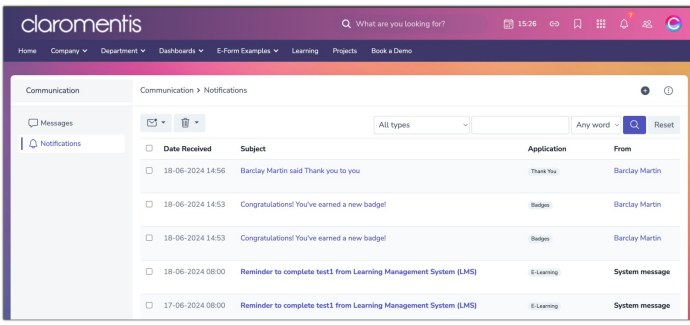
claromentis

What are you looking for?

15:26

7

Home Company Department Dashboards E-Form Examples Learning Projects Book a Demo

Communication

Communication > Notifications

Messages

Notifications

All types

Any word

Reset

| | Date Received | Subject | Application | From |
|---|---|---|---|---|
| | 18-06-2024 14:56 | Barclay Martin said Thank you to you | Thank You | Barclay Martin |
| | 18-06-2024 14:53 | Congratulations! You've earned a new badge! | Badges | Barclay Martin |
| | 18-06-2024 14:53 | Congratulations! You've earned a new badge! | Badges | Barclay Martin |
| | 18-06-2024 08:00 | Reminder to complete test1 from Learning Management System (LMS) | E-Learning | System message |
| | 17-06-2024 08:00 | Reminder to complete test1 from Learning Management System (LMS) | E-Learning | System message |